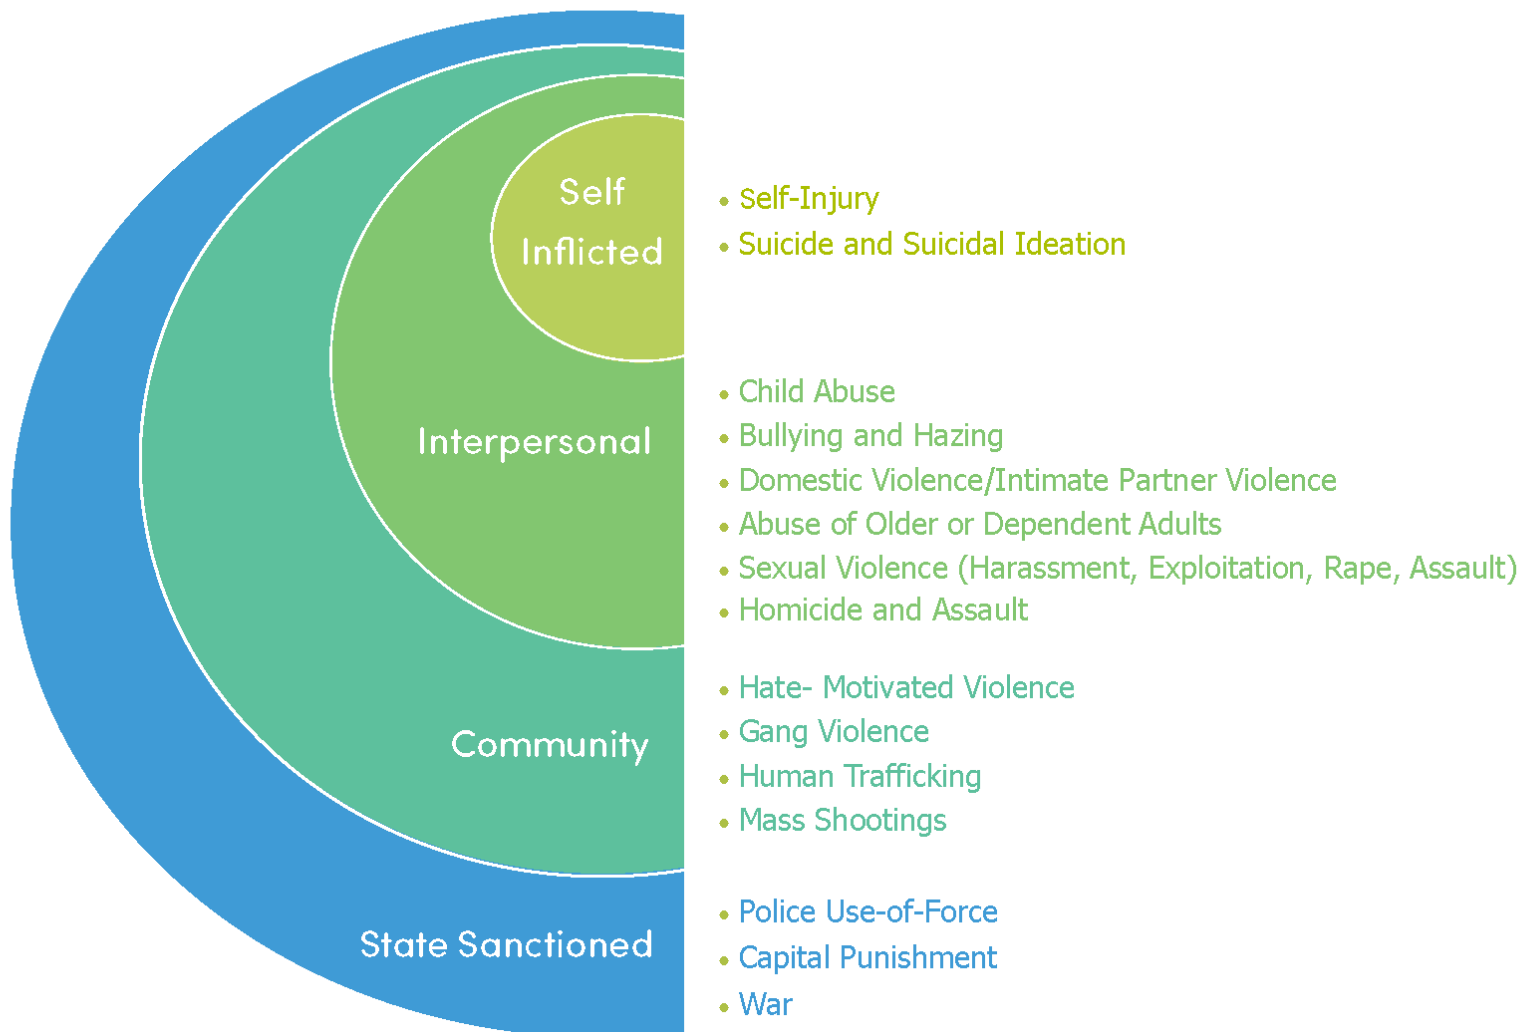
Self Inflicted

- Self-Injury
- Suicide and Suicidal Ideation

Interpersonal

- Child Abuse
- Bullying and Hazing
- Domestic Violence/Intimate Partner Violence
- Abuse of Older or Dependent Adults
- Sexual Violence (Harassment, Exploitation, Rape, Assault)
- Homicide and Assault

Community

- Hate- Motivated Violence
- Gang Violence
- Human Trafficking
- Mass Shootings

State Sanctioned

- Police Use-of-Force
- Capital Punishment
- War